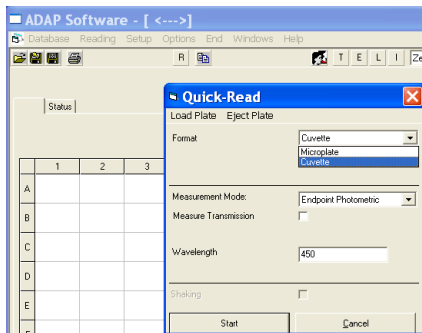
ADAP Software - [ <--->]
Database Reading Setup Options End Windows Help
R
T E L I Ze
Status
1 2 3
A
B
C
D
E
Quick-Read
Load Plate Eject Plate
Format
Cuvette
Microplate
Cuvette
Measurement Mode:
Endpoint Photometric
Measure Transmission
Wavelength
450
Shaking
Start
Cancel